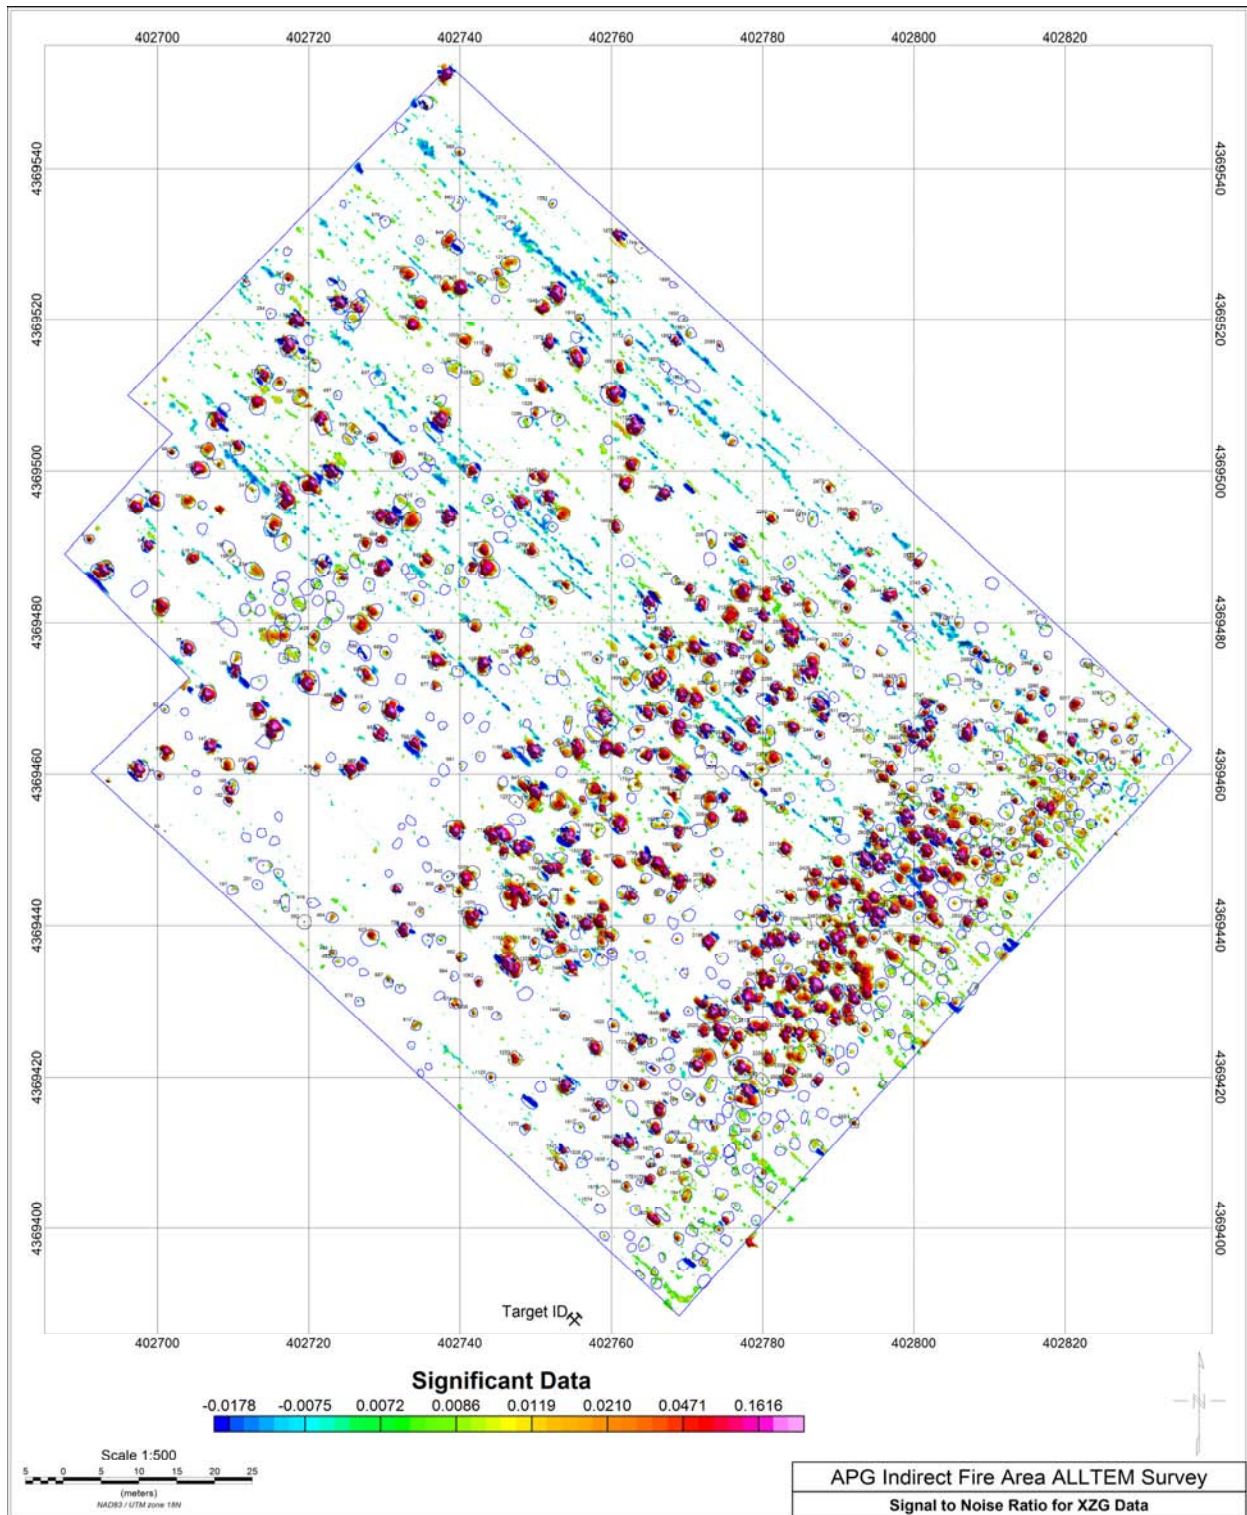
402700 402720 402740 402760 402780 402800 402820

4369540
4369520
4369500
4369480
4369460
4369440
4369420
4369400

Target ID

402700 402720 402740 402760 402780 402800 402820

Significant Data

-0.0178 -0.0075 0.0072 0.0086 0.0119 0.0210 0.0471 0.1616

Scale 1:500

5 0 5 10 15 20 25

(meters)

NAD83 / UTM zone 18N

N

APG Indirect Fire Area ALLTEM Survey

Signal to Noise Ratio for XZG Data